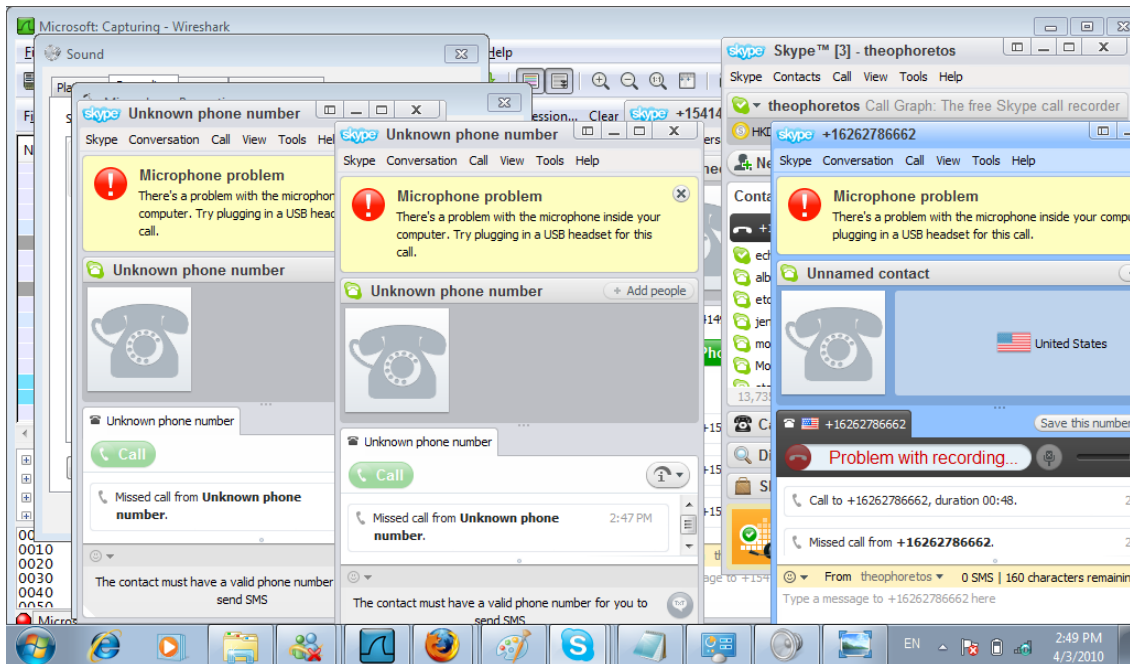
Microsoft: Capturing - Wireshark
Fi
Sound
Pla
Help
ession...
Clear
skype +15414

skype Unknown phone number
Skype Conversation Call View Tools Hel
Microphone problem
There's a problem with the micropho computer. Try plugging in a USB hea call.
Unknown phone number
Unknown phone number
Call
Missed call from Unknown phone number.
The contact must have a valid phone number send SMS

skype Unknown phone number
Skype Conversation Call View Tools Help
Microphone problem
There's a problem with the microphone inside your computer. Try plugging in a USB headset for this call.
Unknown phone number
+ Add people
Unknown phone number
Call
Missed call from Unknown phone number.
2:47 PM
The contact must have a valid phone number for you to send SMS

skype Skype™ [3] - theophoretos
Skype Contacts Call View Tools Help
theophoretos Call Graph: The free Skype call recorder
HK
Ne
Conta
ech
alb
etc
jen
mo
Mo
13,735
Ca
Di
Sh
age to +154

skype +16262786662
Skype Conversation Call View Tools Help
Microphone problem
There's a problem with the microphone inside your compu plugging in a USB headset for this call.
Unnamed contact
United States
+16262786662
Save this number
Problem with recording...
Call to +16262786662, duration 00:48.
Missed call from +16262786662.
From theophoretos
0 SMS | 160 characters remainin
Type a message to +16262786662 here

0010
0020
0030
0040
0050
Micros

EN
2:49 PM
4/3/2010